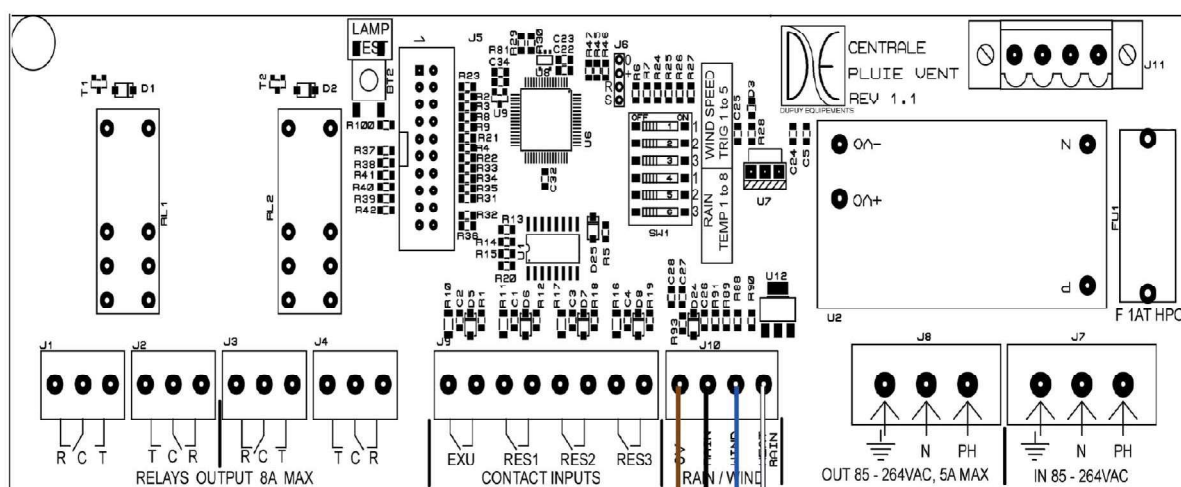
LAMP
TEST
J5
BT2
CENTRALE
PLUIE VENT
REV 1.1
DUFOUY EQUIPEMENTS
J11
T1 D1
T2 D2
R23
R2
R3
R8
R9
R21
R4
R22
R33
R34
R35
R31
R100
R37
R38
R41
R40
R39
R42
R32
R36
R13
R14
R15
R20
U1
D25
R5
U9
U6
C32
C34
R81
C23
C22
J6
R6
R7
R24
R25
R26
R27
WIND SPEED
TRIG 1 to 5
RAIN
TEMP 1 to 8
OFF ON
1 2 3 4 5 6
1 2 3 1 2 3
SW1
C25
D3
R28
C24
C5
U7
0V~
0V+
N
P
U2
FU1
F 1AT HPC
RL1
RL2
R10 C2 D5 R1
R11 C1 D6 R12
R17 C3 D7 R18
R16 C4 D8 R19
C28 C27 D24 C26 R91 R88 R90
U12
R93
J1 J2 J3 J4
J9
J10
J8
J7
R C T
T C R
R C T
T C R
RELAYS OUTPUT 8A MAX
EXU
RES1
RES2
RES3
CONTACT INPUTS
0V
RAIN
WIND
RAIN
RAIN / WIND
N PH
N PH
OUT 85 - 264VAC, 5A MAX
IN 85 - 264VAC